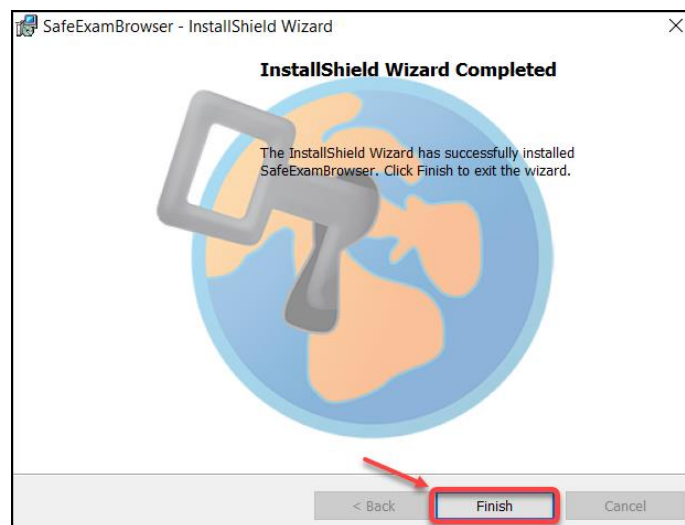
SafeExamBrowser - InstallShield Wizard

X

InstallShield Wizard Completed

The InstallShield Wizard has successfully installed SafeExamBrowser. Click Finish to exit the wizard.

< Back

Finish

Cancel